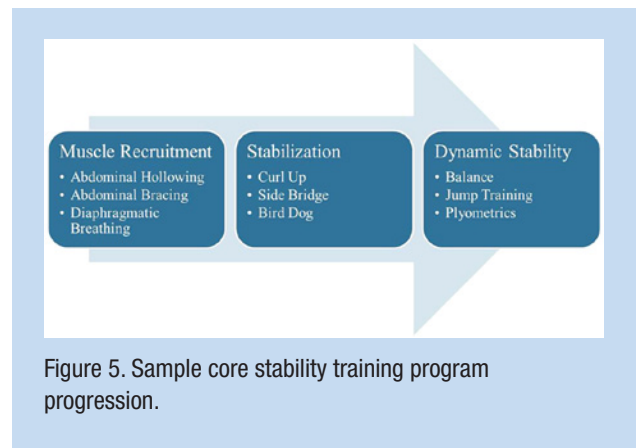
Muscle Recruitment
• Abdominal Hollowing
• Abdominal Bracing
• Diaphragmatic Breathing

Stabilization
• Curl Up
• Side Bridge
• Bird Dog

Dynamic Stability
• Balance
• Jump Training
• Plyometrics

Figure 5. Sample core stability training program progression.